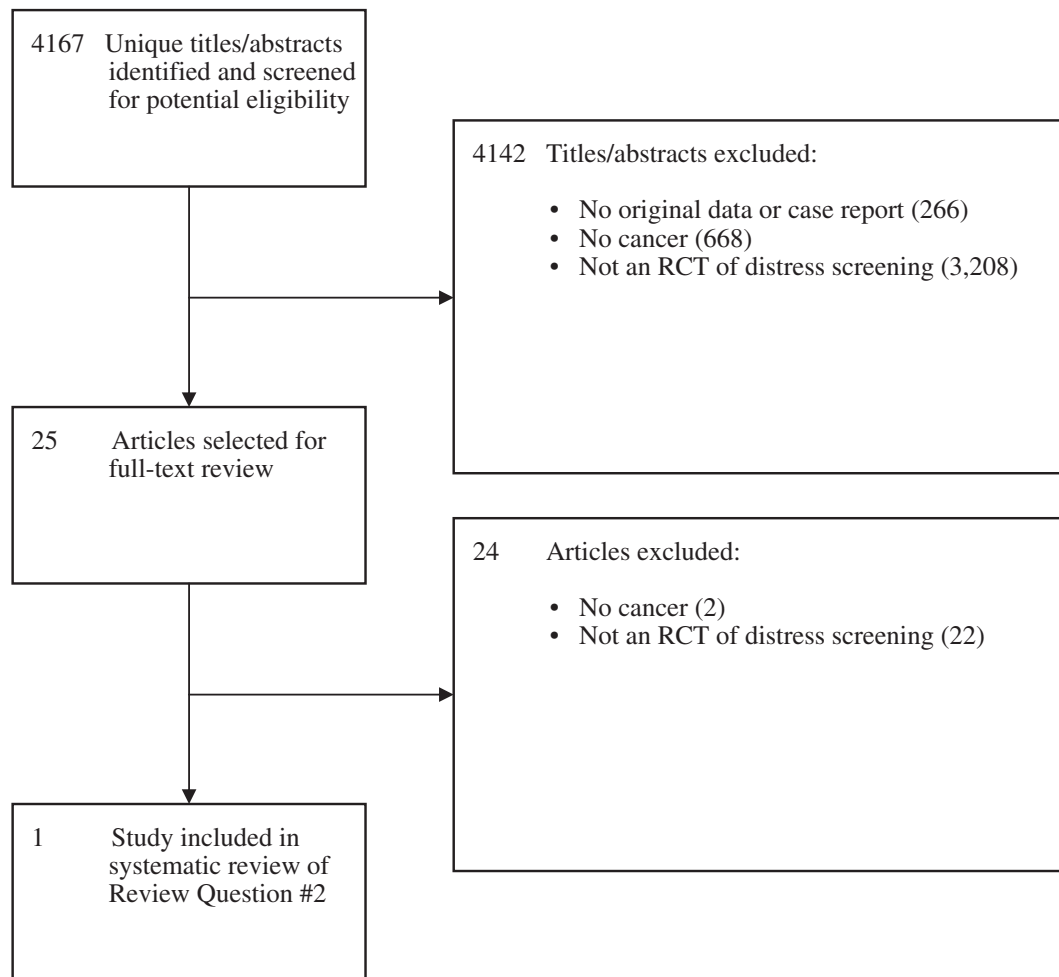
4167 Unique titles/abstracts identified and screened for potential eligibility

4142 Titles/abstracts excluded:

- No original data or case report (266)
- No cancer (668)
- Not an RCT of distress screening (3,208)

25 Articles selected for full-text review

24 Articles excluded:

- No cancer (2)
- Not an RCT of distress screening (22)

1 Study included in systematic review of Review Question #2